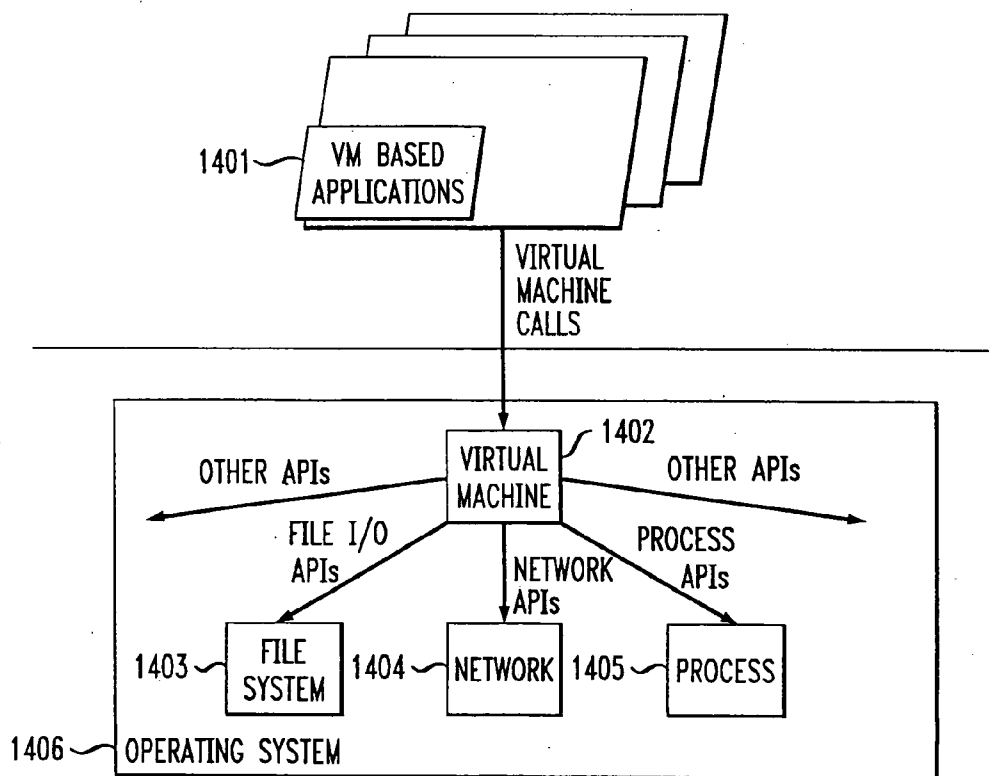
1401
VM BASED APPLICATIONS

VIRTUAL MACHINE CALLS

1402
VIRTUAL MACHINE

OTHER APIs
OTHER APIs

FILE I/O APIs
NETWORK APIs
PROCESS APIs

1403
FILE SYSTEM
1404
NETWORK
1405
PROCESS

1406
OPERATING SYSTEM